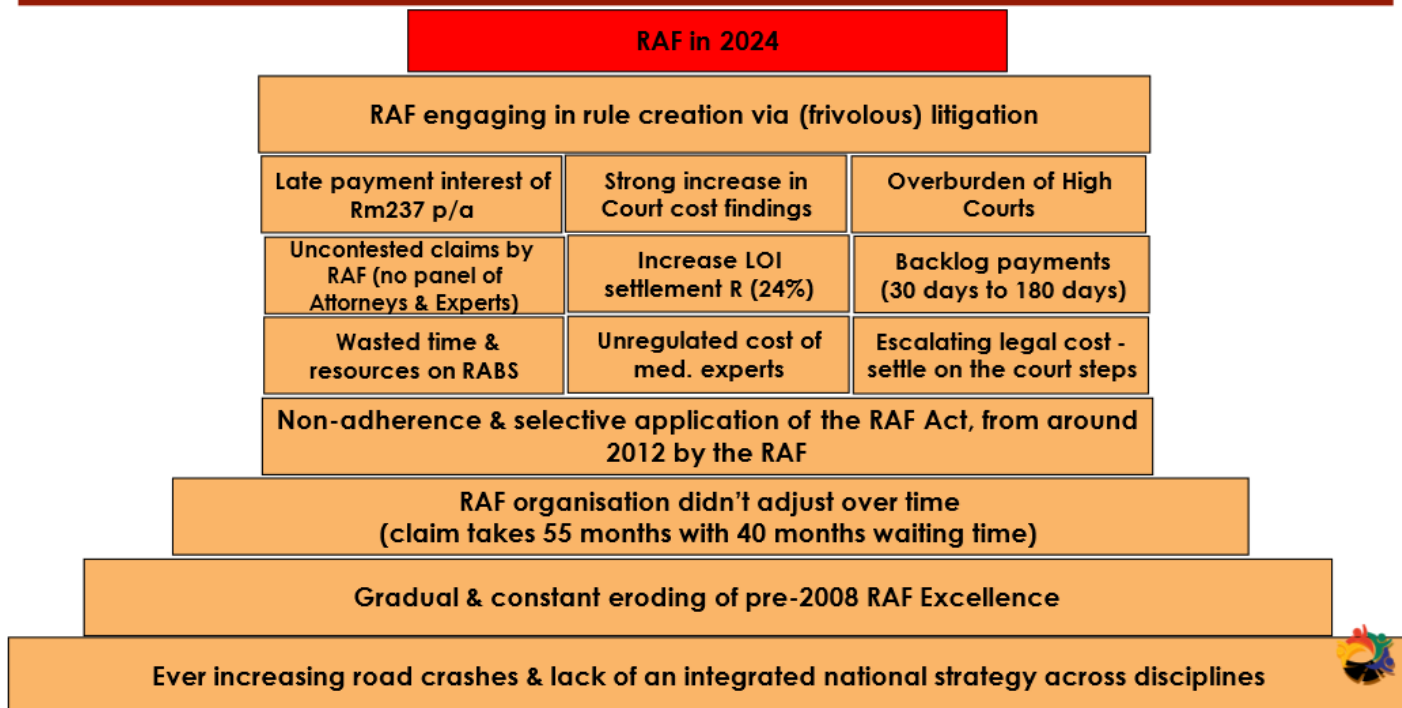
RAF in 2024

RAF engaging in rule creation via (frivolous) litigation

Late payment interest of Rm237 p/a

Strong increase in Court cost findings

Overburden of High Courts

Uncontested claims by RAF (no panel of Attorneys & Experts)

Increase LOI settlement R (24%)

Backlog payments (30 days to 180 days)

Wasted time & resources on RABS

Unregulated cost of med. experts

Escalating legal cost - settle on the court steps

Non-adherence & selective application of the RAF Act, from around 2012 by the RAF

RAF organisation didn't adjust over time (claim takes 55 months with 40 months waiting time)

Gradual & constant eroding of pre-2008 RAF Excellence

Ever increasing road crashes & lack of an integrated national strategy across disciplines